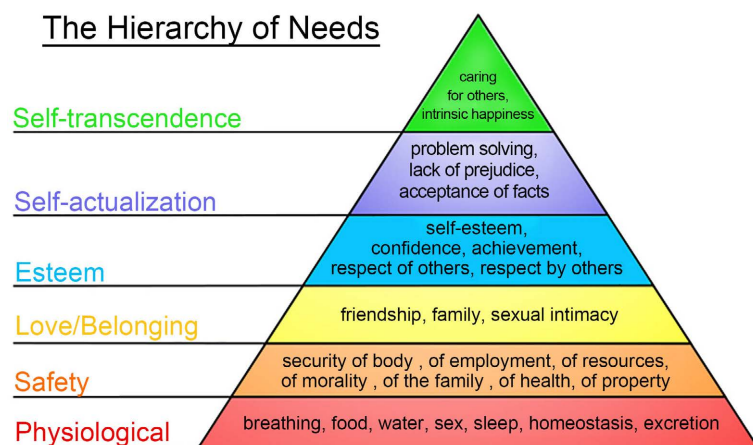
The Hierarchy of Needs

Self-transcendence

caring for others, intrinsic happiness

Self-actualization

problem solving, lack of prejudice, acceptance of facts

Esteem

self-esteem, confidence, achievement, respect of others, respect by others

Love/Belonging

friendship, family, sexual intimacy

Safety

security of body , of employment, of resources, of morality , of the family , of health, of property

Physiological

breathing, food, water, sex, sleep, homeostasis, excretion